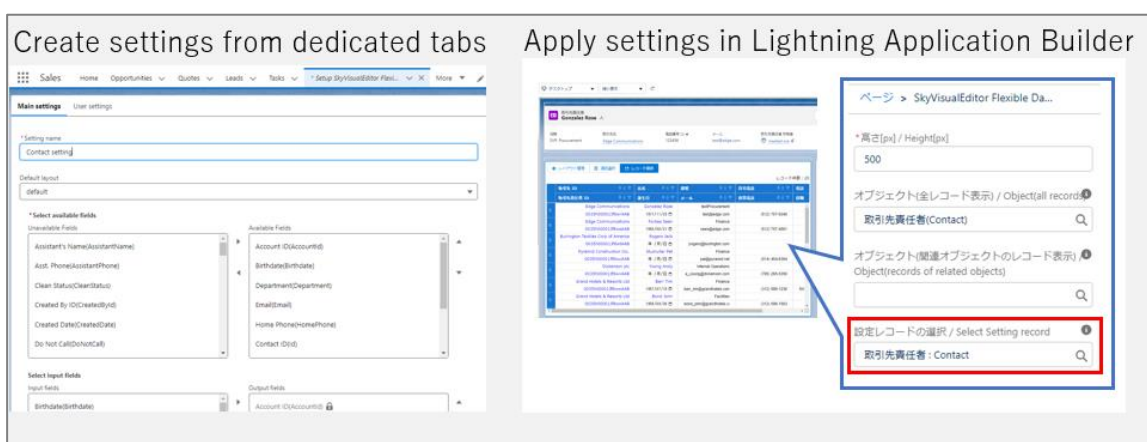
Create settings from dedicated tabs

Sales Home Opportunities Quotes Leads Tasks * Setup SkyVisualEditor Flexi... More

Main settings User settings

* Setting name
Contact setting

Default layout
default

* Select available fields
Unavailable Fields
Assistant's Name(AssistantName)
Asst. Phone(AssistantPhone)
Clean Status(CleanStatus)
Created By ID(CreatedById)
Created Date(CreatedDate)
Do Not Call(DoNotCall)

Available Fields
Account ID(AccountId)
Birthdate(Birthdate)
Department(Department)
Email(Email)
Home Phone(HomePhone)
Contact ID(Id)

Select input fields
Input fields
Birthdate(Birthdate)

Output fields
Account ID(AccountId)

Apply settings in Lightning Application Builder

Gonzalez Rose

ページ > SkyVisualEditor Flexible Da...

* 高さ[px] / Height[px]
500

オブジェクト(全レコード表示) / Object(all records)
取引先責任者(Contact)

オブジェクト(関連オブジェクトのレコード表示) / Object(records of related objects)

設定レコードの選択 / Select Setting record
取引先責任者 : Contact